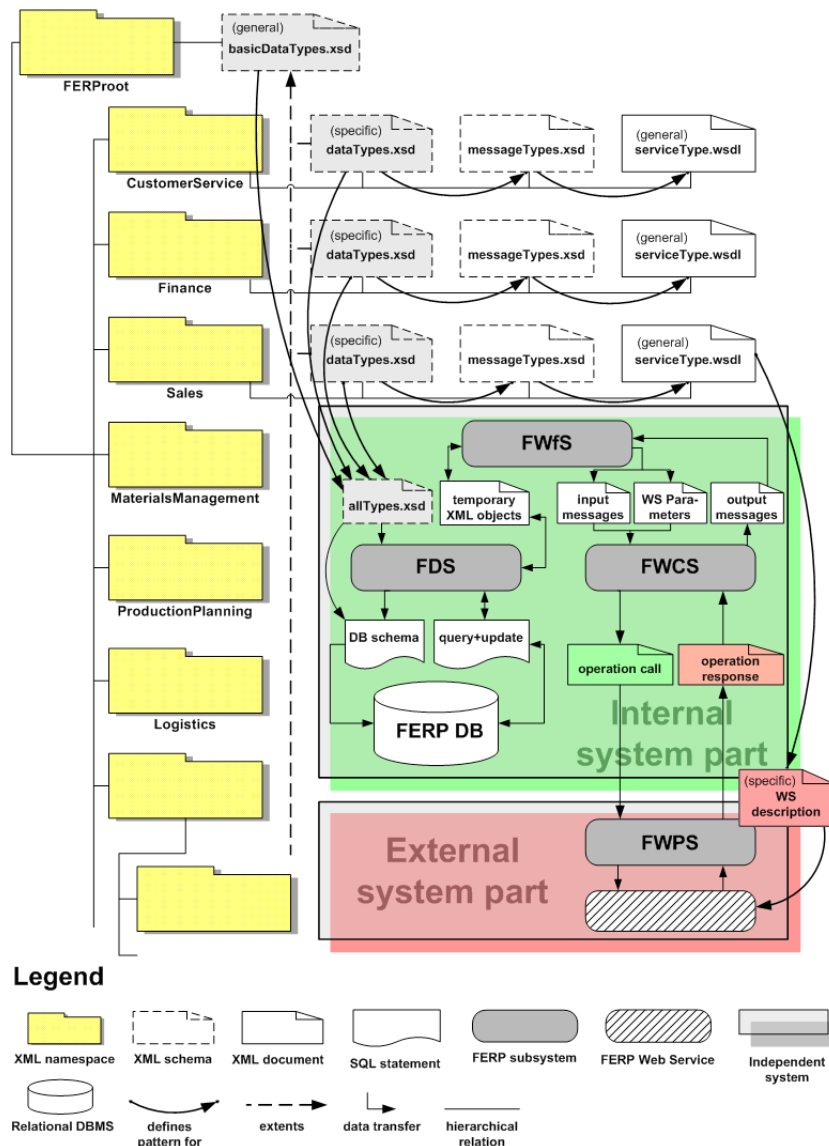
FERProot

(general)
basicDataTypes.xsd

CustomerService

(specific)
dataTypes.xsd

messageTypes.xsd

(general)
serviceType.wsdl

Finance

(specific)
dataTypes.xsd

messageTypes.xsd

(general)
serviceType.wsdl

Sales

(specific)
dataTypes.xsd

messageTypes.xsd

(general)
serviceType.wsdl

MaterialsManagement

ProductionPlanning

Logistics

FWfS

allTypes.xsd

temporary XML objects

input messages

WS Parameters

output messages

FDS

FWCS

DB schema

query+update

operation call

operation response

FERP DB

Internal system part

(specific)
WS description

External system part

FWPS

Legend

XML namespace

XML schema

XML document

SQL statement

FERP subsystem

FERP Web Service

Independent system

Relational DBMS

defines pattern for

extents

data transfer

hierarchical relation